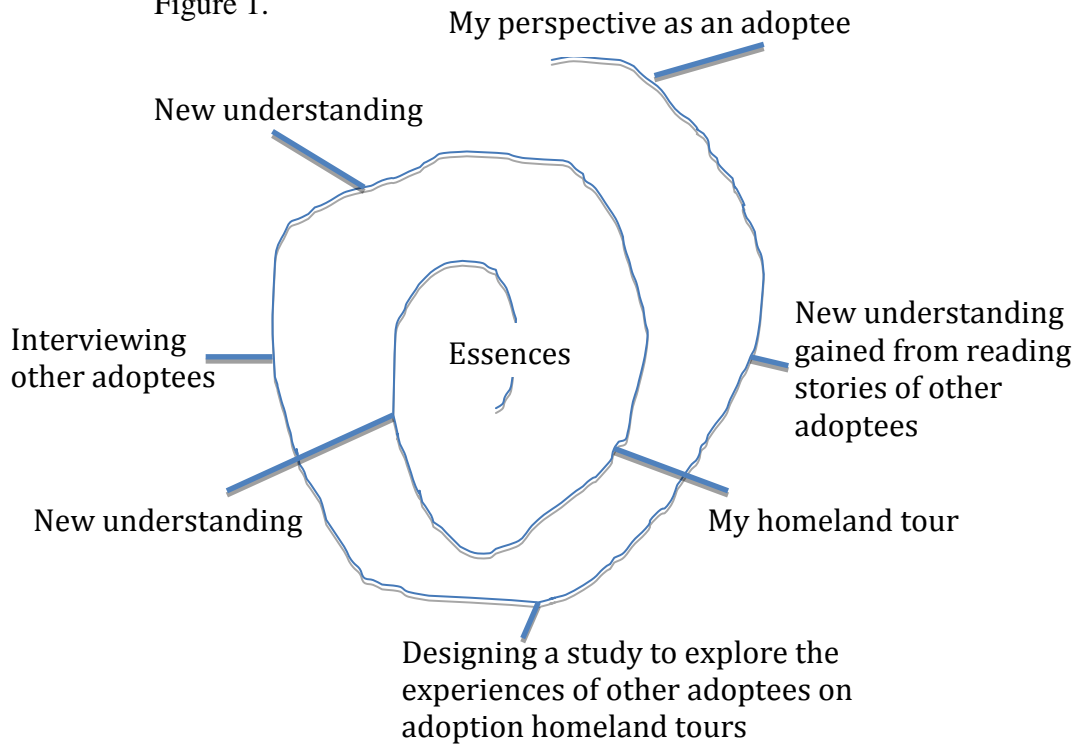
Figure 1.

My perspective as an adoptee

New understanding

New understanding gained from reading stories of other adoptees

Interviewing other adoptees

Essences

New understanding

My homeland tour

Designing a study to explore the experiences of other adoptees on adoption homeland tours